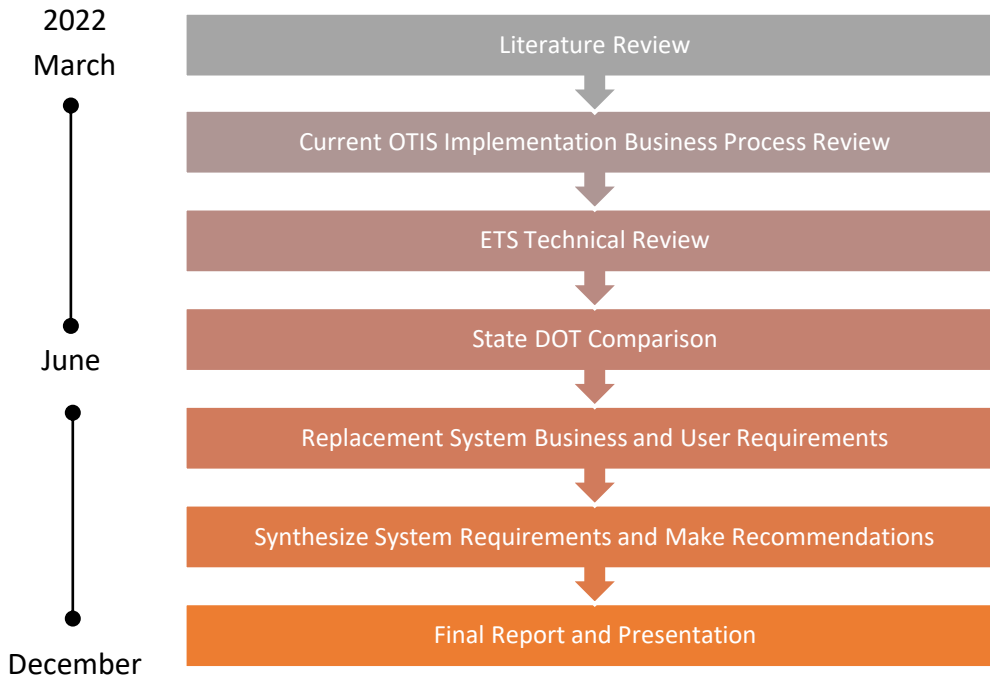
2022
March

June

December

Literature Review

Current OTIS Implementation Business Process Review

ETS Technical Review

State DOT Comparison

Replacement System Business and User Requirements

Synthesize System Requirements and Make Recommendations

Final Report and Presentation